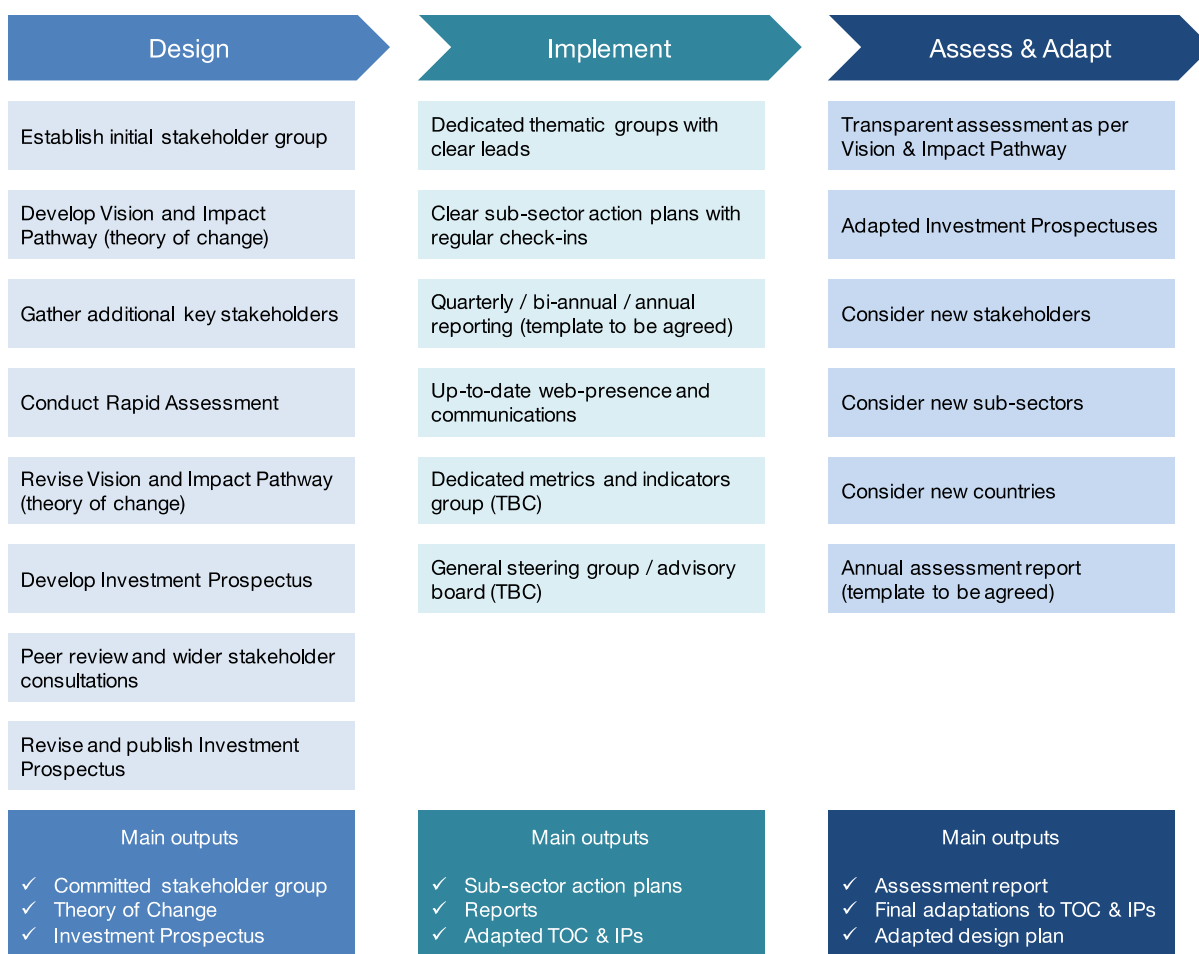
Design

Establish initial stakeholder group

Develop Vision and Impact Pathway (theory of change)

Gather additional key stakeholders

Conduct Rapid Assessment

Revise Vision and Impact Pathway (theory of change)

Develop Investment Prospectus

Peer review and wider stakeholder consultations

Revise and publish Investment Prospectus

Main outputs

✓ Committed stakeholder group
✓ Theory of Change
✓ Investment Prospectus

Implement

Dedicated thematic groups with clear leads

Clear sub-sector action plans with regular check-ins

Quarterly / bi-annual / annual reporting (template to be agreed)

Up-to-date web-presence and communications

Dedicated metrics and indicators group (TBC)

General steering group / advisory board (TBC)

Main outputs

✓ Sub-sector action plans
✓ Reports
✓ Adapted TOC & IPs

Assess & Adapt

Transparent assessment as per Vision & Impact Pathway

Adapted Investment Prospectuses

Consider new stakeholders

Consider new sub-sectors

Consider new countries

Annual assessment report (template to be agreed)

Main outputs

✓ Assessment report
✓ Final adaptations to TOC & IPs
✓ Adapted design plan